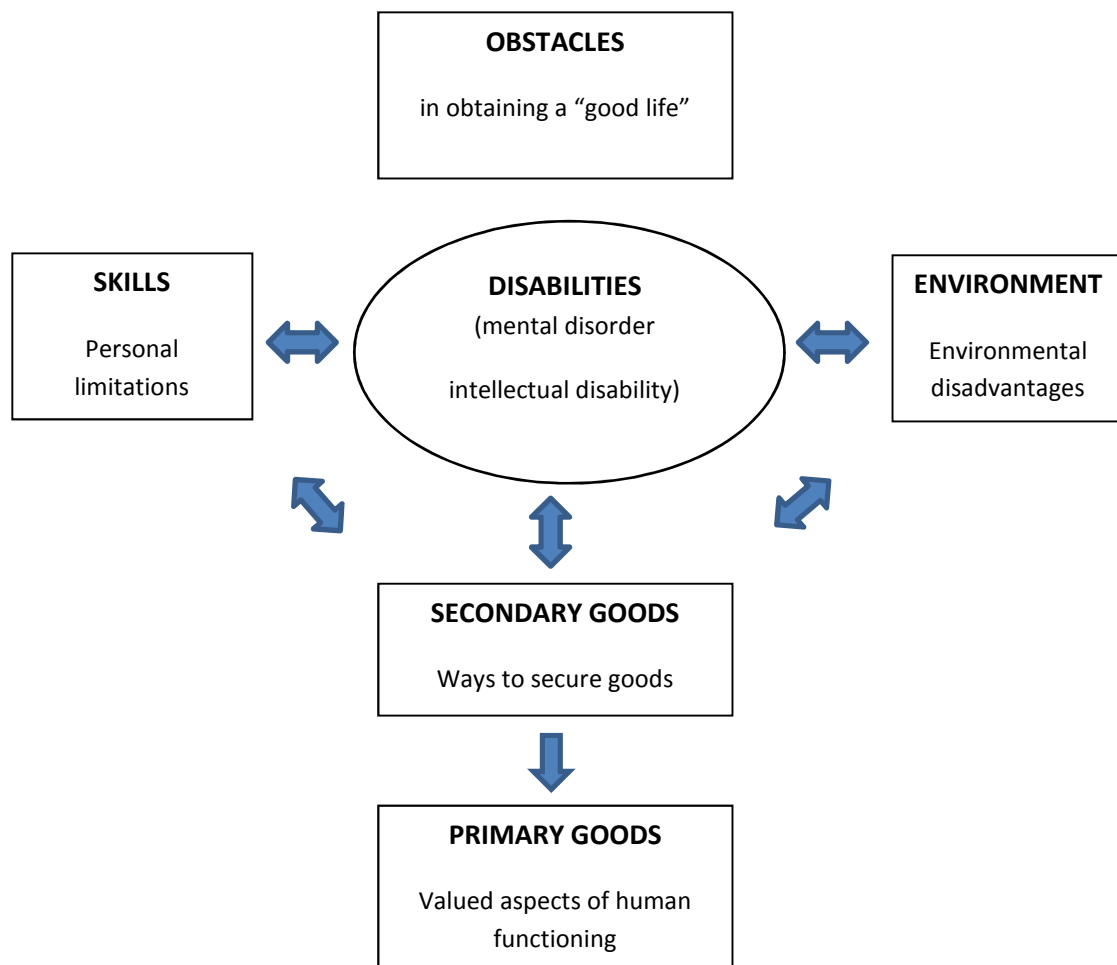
OBSTACLES

in obtaining a “good life”

SKILLS

Personal limitations

DISABILITIES

(mental disorder

intellectual disability)

ENVIRONMENT

Environmental disadvantages

SECONDARY GOODS

Ways to secure goods

PRIMARY GOODS

Valued aspects of human functioning